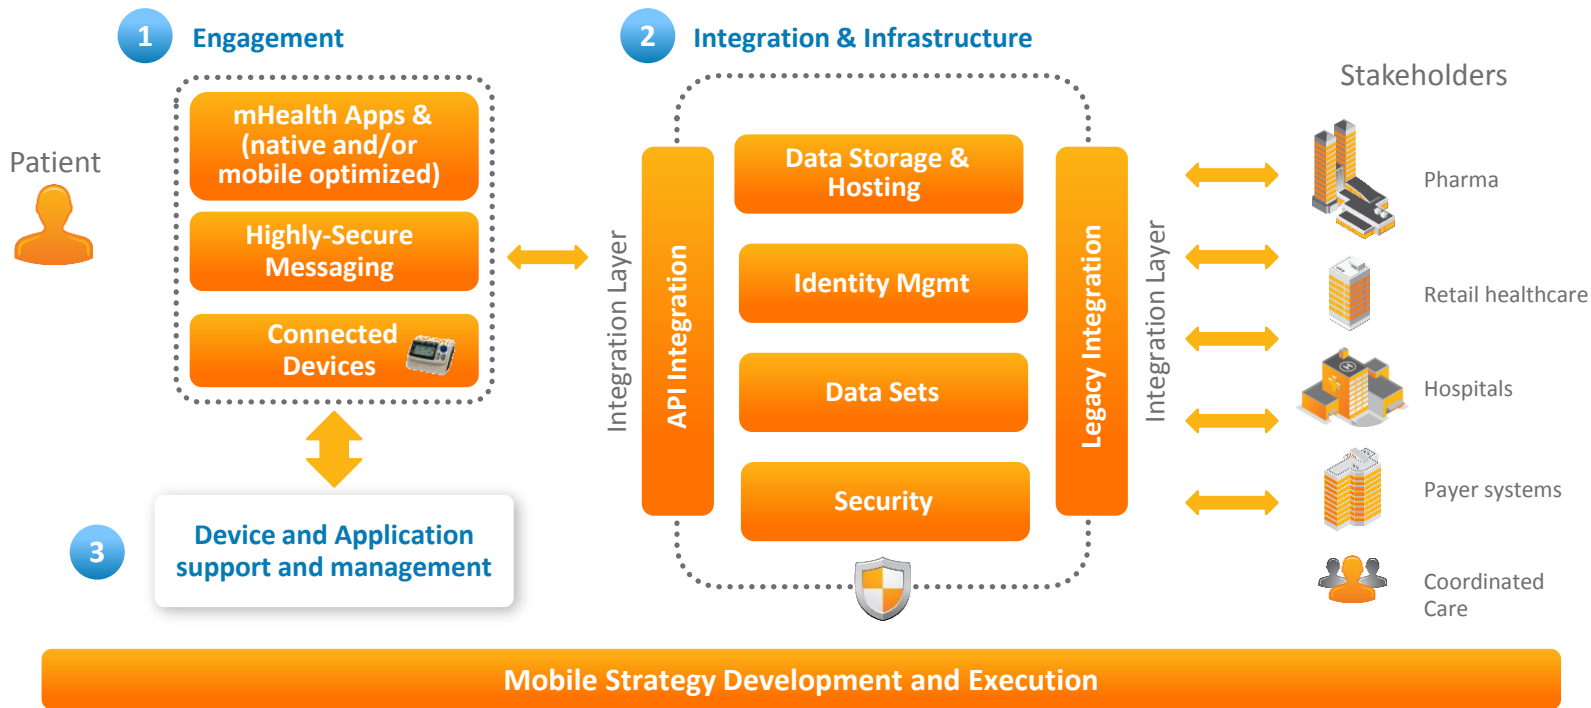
1 Engagement

2 Integration & Infrastructure

Patient

mHealth Apps & (native and/or mobile optimized)

Highly-Secure Messaging

Connected Devices

Integration Layer

API Integration

Data Storage & Hosting

Identity Mgmt

Data Sets

Security

Legacy Integration

Integration Layer

Stakeholders

Pharma

Retail healthcare

Hospitals

Payer systems

Coordinated Care

3 Device and Application support and management

Mobile Strategy Development and Execution